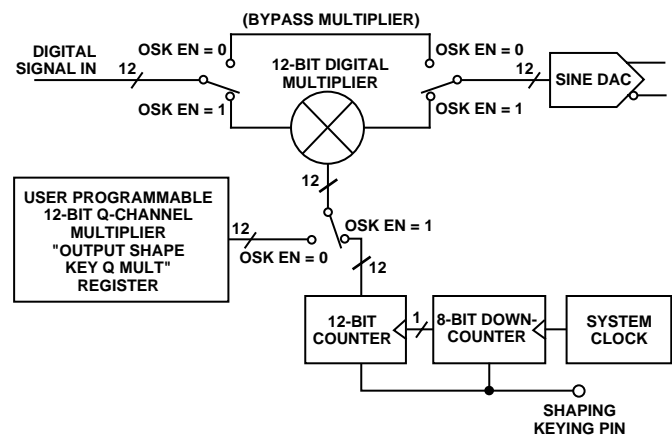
(BYPASS MULTIPLIER)

DIGITAL SIGNAL IN

12

OSK EN = 0

OSK EN = 1

12-BIT DIGITAL MULTIPLIER

OSK EN = 0

OSK EN = 1

12

SINE DAC

12

USER PROGRAMMABLE 12-BIT Q-CHANNEL MULTIPLIER "OUTPUT SHAPE KEY Q MULT" REGISTER

12

OSK EN = 0

OSK EN = 1

12

12-BIT COUNTER

1

8-BIT DOWN-COUNTER

SYSTEM CLOCK

SHAPING KEYING PIN